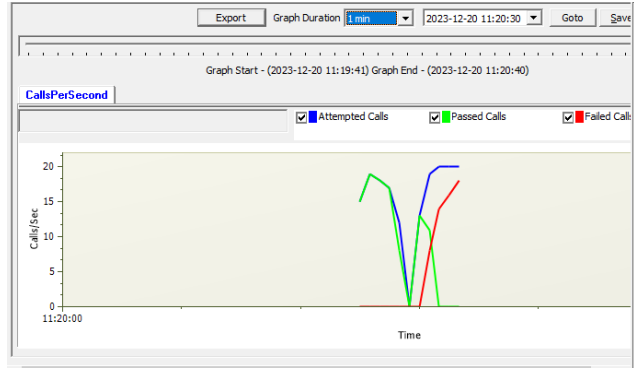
Export Graph Duration 1 min 2023-12-20 11:20:30 Goto Save

Graph Start - (2023-12-20 11:19:41) Graph End - (2023-12-20 11:20:40)

CallsPerSecond

Attempted Calls Passed Calls Failed Calls

20
15
10
5
0
Calls/Sec
11:20:00
Time